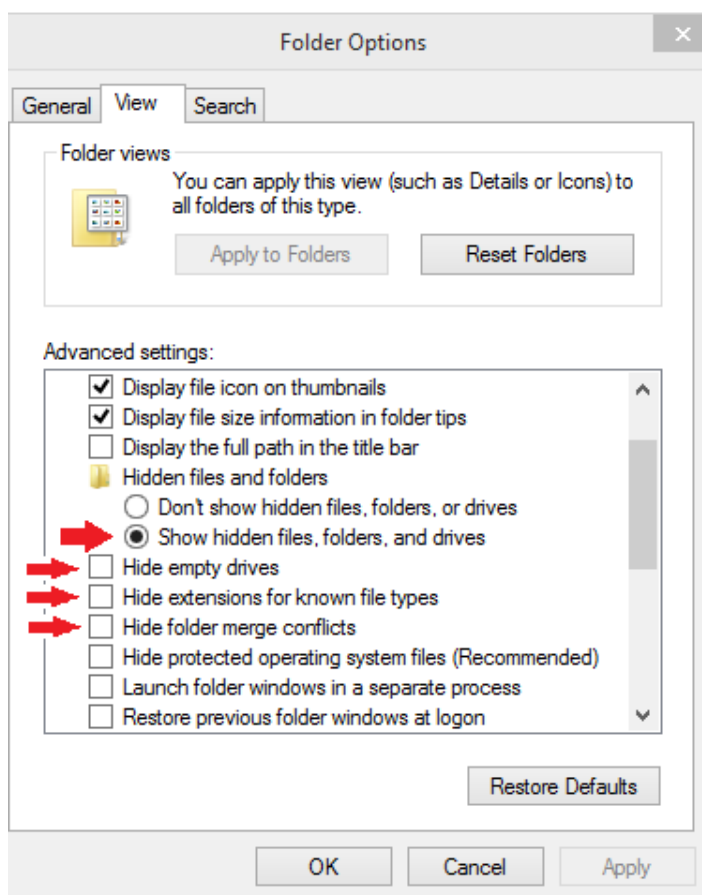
Folder Options

General View Search

Folder views

You can apply this view (such as Details or Icons) to all folders of this type.

Apply to Folders

Reset Folders

Advanced settings:

Display file icon on thumbnails

Display file size information in folder tips

Display the full path in the title bar

Hidden files and folders

Don't show hidden files, folders, or drives

Show hidden files, folders, and drives

Hide empty drives

Hide extensions for known file types

Hide folder merge conflicts

Hide protected operating system files (Recommended)

Launch folder windows in a separate process

Restore previous folder windows at logon

Restore Defaults

OK

Cancel

Apply